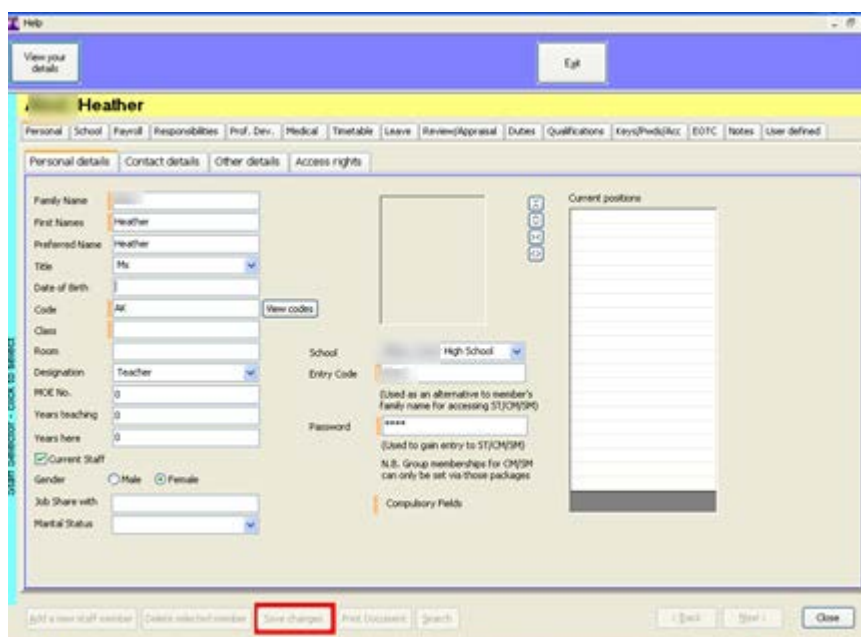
Help

View your details

Exit

Heather

Personal | School | Payroll | Responsibilities | Prof. Dev. | Medical | Timetable | Leave | Review/Appraisal | Duties | Qualifications | Keys/Pwds/Acc | EOTC | Notes | User defined

Personal details | Contact details | Other details | Access rights

Family Name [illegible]
First Names Heather
Preferred Name Heather
Title Ms
Date of Birth
Code AK
View codes
Class
Room
Designation Teacher
MOE No. 0
Years teaching 0
Years here 0
Current Staff
Gender Male Female
Job Share with
Marital Status

School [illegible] High School
Entry Code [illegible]
(Used as an alternative to member's family name for accessing ST/CM/SM)
Password ****
(Used to gain entry to ST/CM/SM)
N.B. Group memberships for CM/SM can only be set via those packages
Compulsory Fields

Current positions

Staff selector - click to select

Add a new staff member | Delete selected member | Save changes | Print Document | Search | < Back | Next > | Close